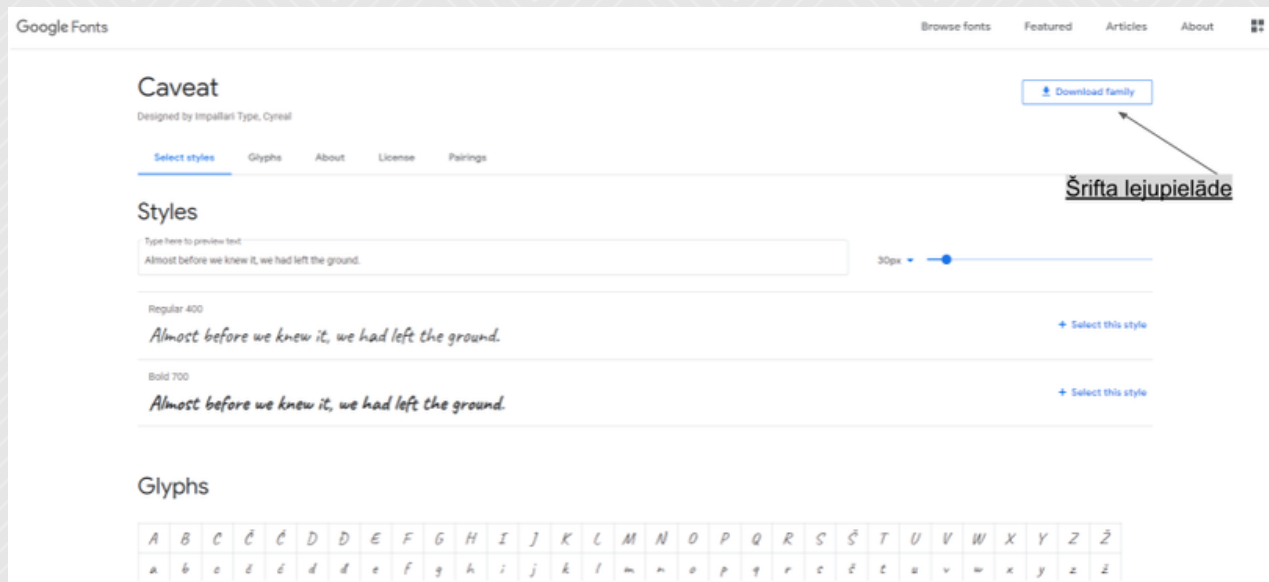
Google Fonts

Browse fonts Featured Articles About

Caveat

Designed by Impallari Type, Cyreal

Download family

Šrifta lejupielāde

Select styles Glyphs About License Pairings

Styles

Type here to preview text

Almost before we knew it, we had left the ground.

30px

Regular 400

Almost before we knew it, we had left the ground.

+ Select this style

Bold 700

Almost before we knew it, we had left the ground.

+ Select this style

Glyphs

| A | B | C | Č | Ć | D | Đ | E | F | G | H | I | J | K | L | M | N | O | P | Q | R | S | Š | T | U | V | W | X | Y | Z | Ž |
|---|---|---|---|---|---|---|---|---|---|---|---|---|---|---|---|---|---|---|---|---|---|---|---|---|---|---|---|---|---|---|
| a | b | c | č | ć | d | đ | e | f | g | h | i | j | k | l | m | n | o | p | q | r | s | š | t | u | v | w | x | y | z | ž |